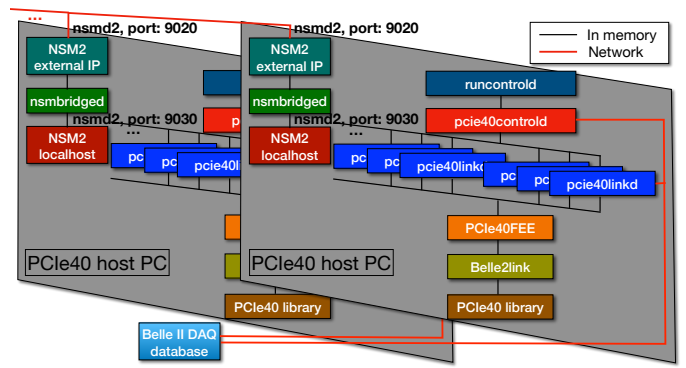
...
nsmd2, port: 9020
NSM2 external IP
nsmbridged
nsmd2, port: 9030
NSM2 localhost
...
pc
pcie40l
PCIe40 host PC
PCIe40 library
nsmd2, port: 9020
NSM2 external IP
nsmbridged
nsmd2, port: 9030
NSM2 localhost
...
pcie40linkd
pc
pc
pcie40linkd
runcontrold
pcie40controld
PCIe40FEE
Belle2link
PCIe40 library
PCIe40 host PC
Belle II DAQ database
In memory
Network